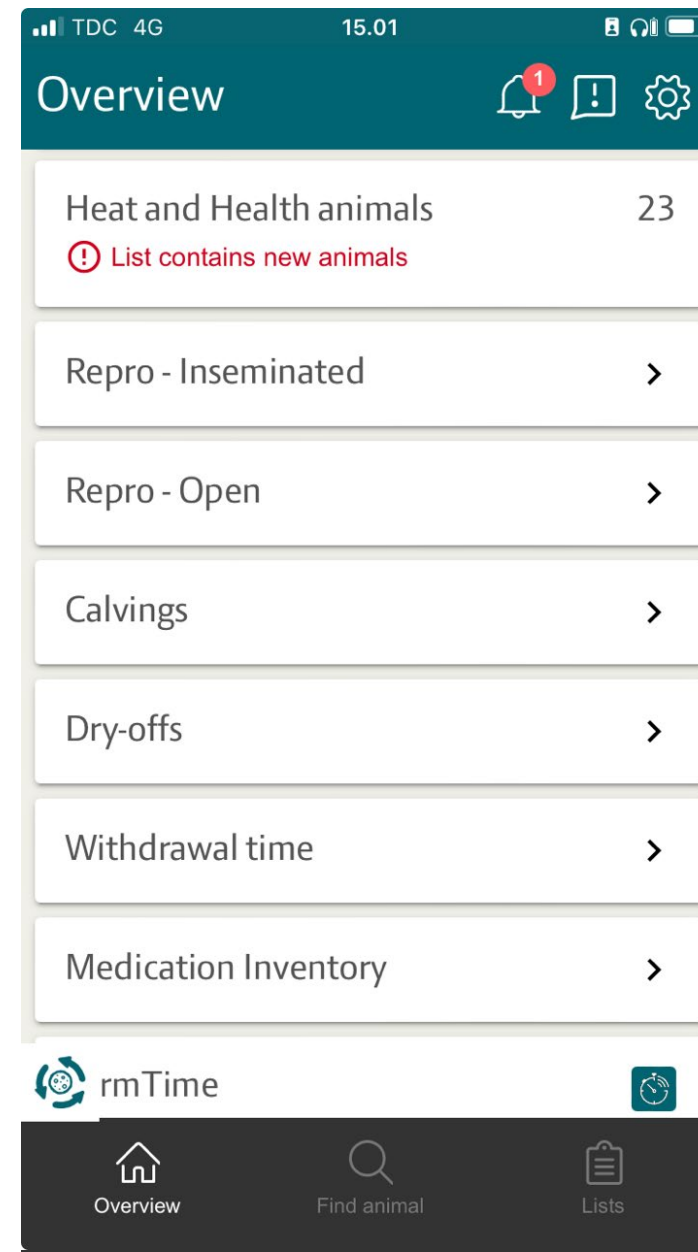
TDC 4G 15.01

Overview 1

Heat and Health animals 23
List contains new animals

Repro - Inseminated

Repro - Open

Calvings

Dry-offs

Withdrawal time

Medication Inventory

rmTime

Overview Find animal Lists